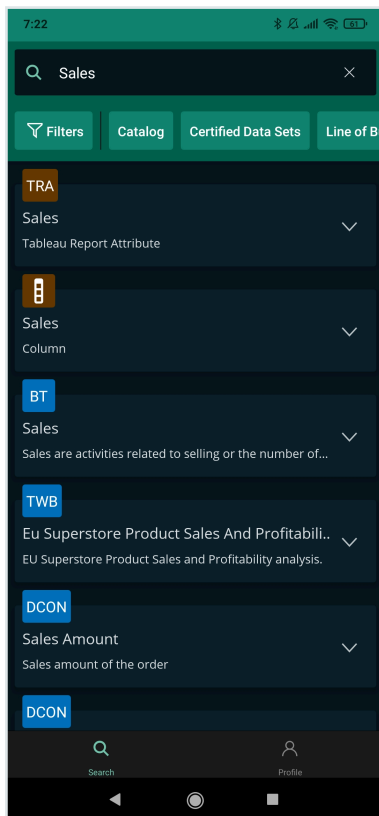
7:22

Sales

Filters
Catalog
Certified Data Sets
Line of B

TRA
Sales
Tableau Report Attribute

Sales
Column

BT
Sales
Sales are activities related to selling or the number of...

TWB
Eu Superstore Product Sales And Profitabili..
EU Superstore Product Sales and Profitability analysis.

DCON
Sales Amount
Sales amount of the order

DCON

Search
Profile